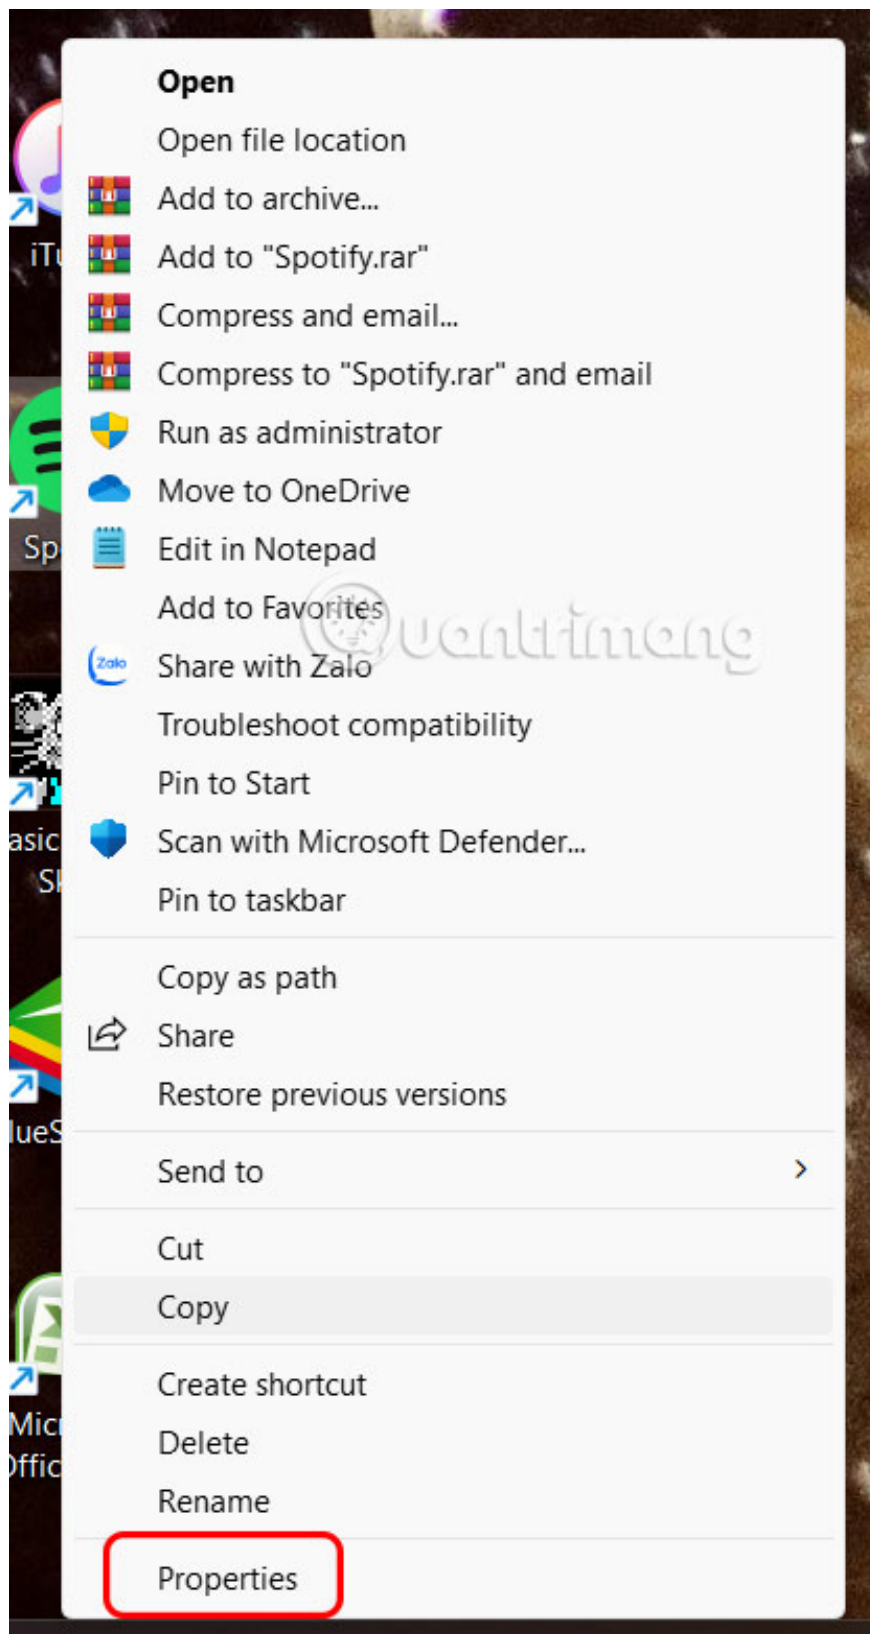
iTu
Sp
asic
Sk
lueS
Mic
Offic

Open
Open file location
Add to archive...
Add to "Spotify.rar"
Compress and email...
Compress to "Spotify.rar" and email
Run as administrator
Move to OneDrive
Edit in Notepad
Add to Favorites
Zalo
Share with Zalo
Troubleshoot compatibility
Pin to Start
Scan with Microsoft Defender...
Pin to taskbar
Copy as path
Share
Restore previous versions
Send to
Cut
Copy
Create shortcut
Delete
Rename
Properties

quantrimang